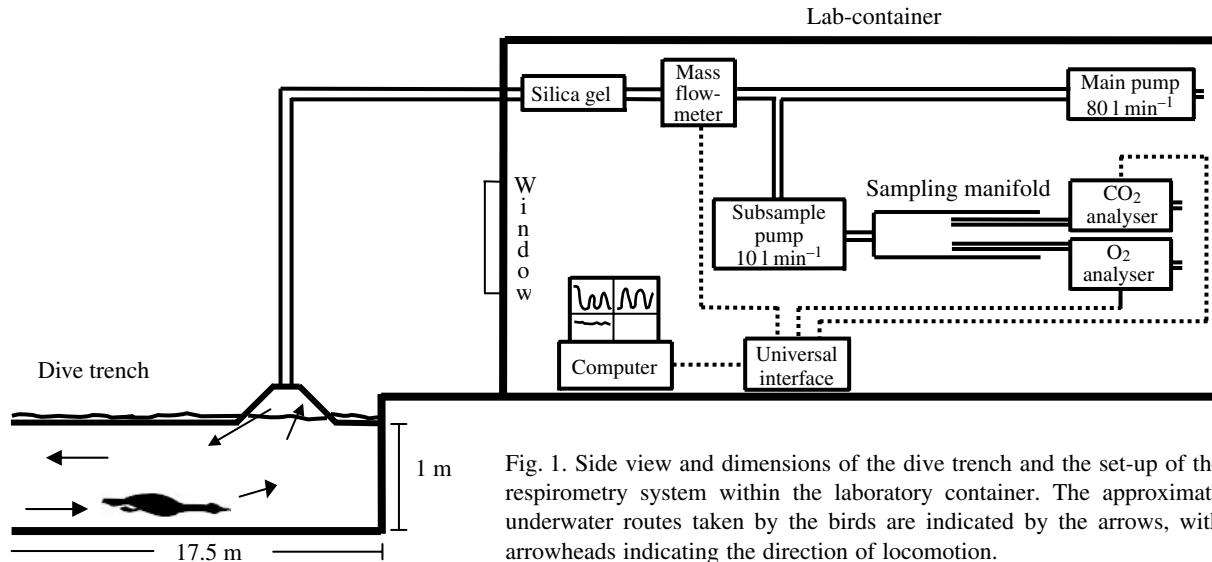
Lab-container

Silica gel

Mass flowmeter

Main pump $80\,l\,min^{-1}$

W i n d o w

Sampling manifold

$CO_2$ analyser

Subsample pump $10\,l\,min^{-1}$

$O_2$ analyser

Computer

Universal interface

Dive trench

1 m

17.5 m

Fig. 1. Side view and dimensions of the dive trench and the set-up of th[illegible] respirometry system within the laboratory container. The approximat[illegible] underwater routes taken by the birds are indicated by the arrows, wit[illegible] arrowheads indicating the direction of locomotion.